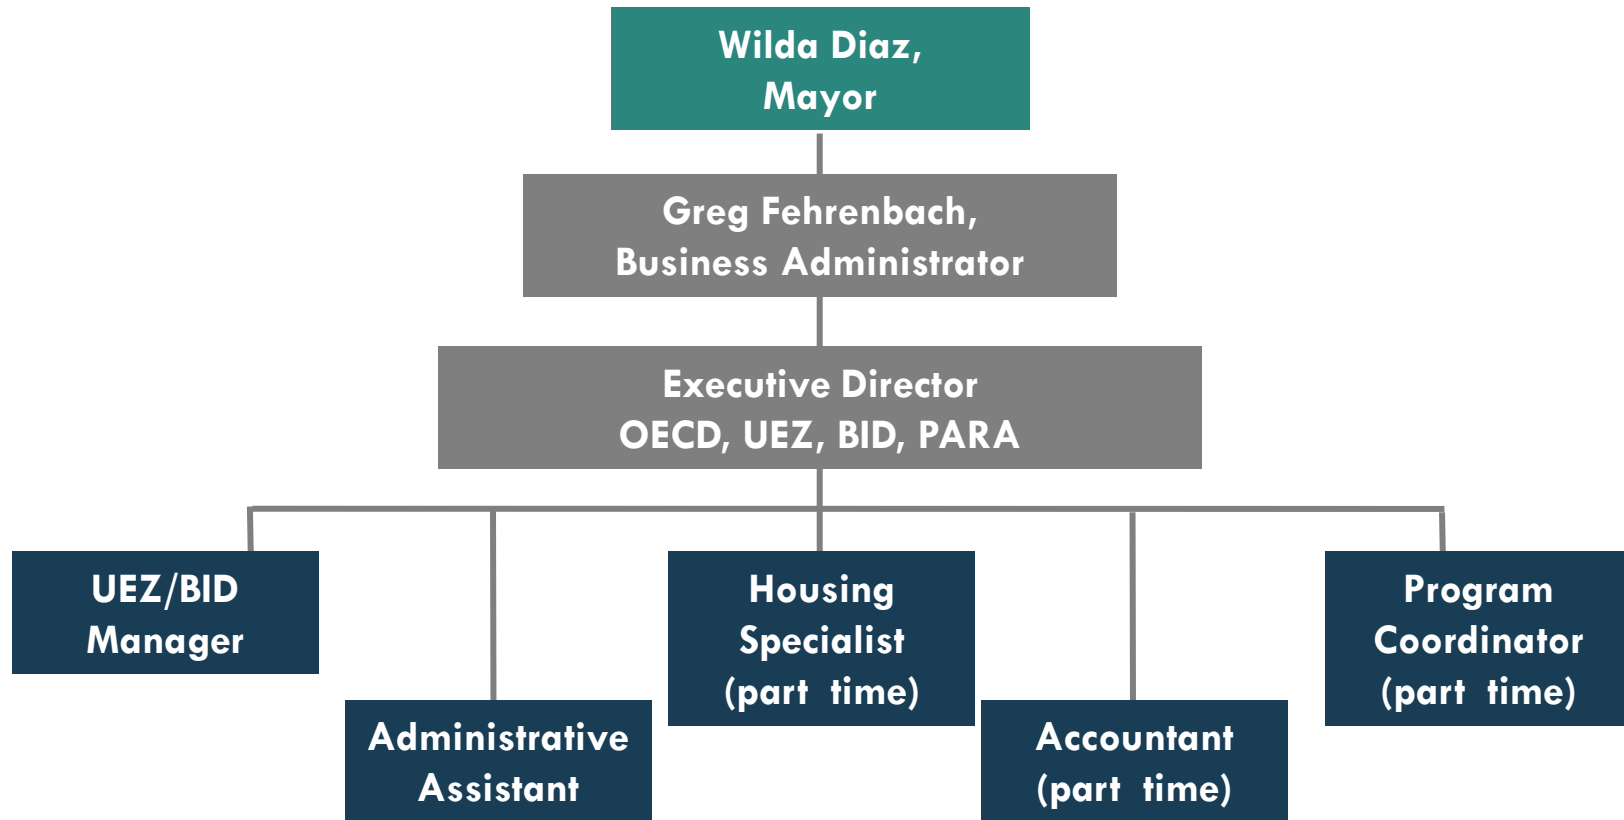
Wilda Diaz, Mayor

Greg Fehrenbach, Business Administrator

Executive Director
OECD, UEZ, BID, PARA

UEZ/BID Manager

Administrative Assistant

Housing Specialist (part time)

Accountant (part time)

Program Coordinator (part time)